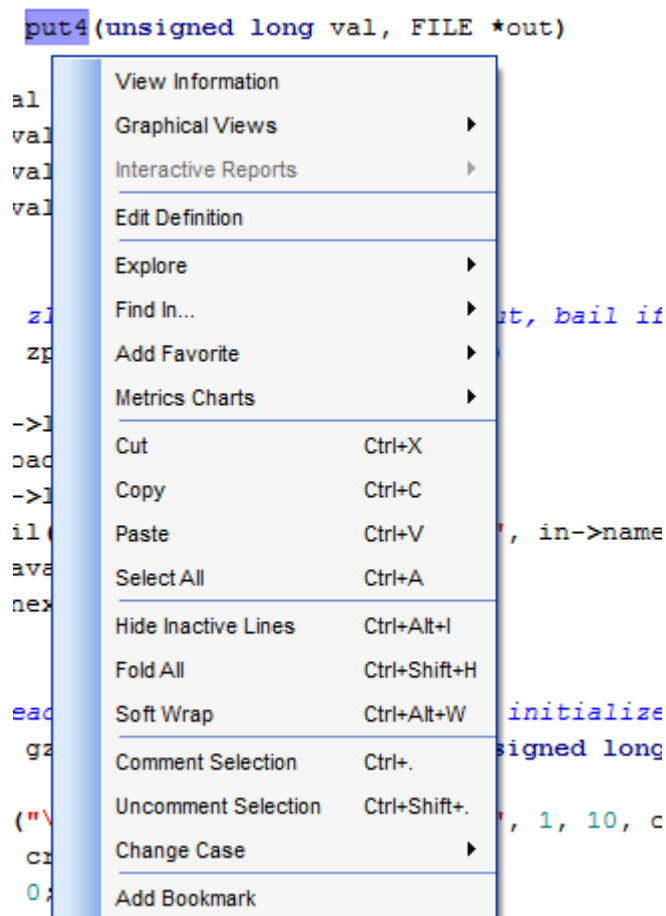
put4(unsigned long val, FILE *out)

al
val
val
val

zl ut, bail if
zp

->l
pad
->l
il( ', in->name
ava
nex

ead initialize
gz signed long

("\ ', 1, 10, c
cr
0;

View Information
Graphical Views
Interactive Reports
Edit Definition
Explore
Find In...
Add Favorite
Metrics Charts
Cut Ctrl+X
Copy Ctrl+C
Paste Ctrl+V
Select All Ctrl+A
Hide Inactive Lines Ctrl+Alt+I
Fold All Ctrl+Shift+H
Soft Wrap Ctrl+Alt+W
Comment Selection Ctrl+.
Uncomment Selection Ctrl+Shift+.
Change Case
Add Bookmark